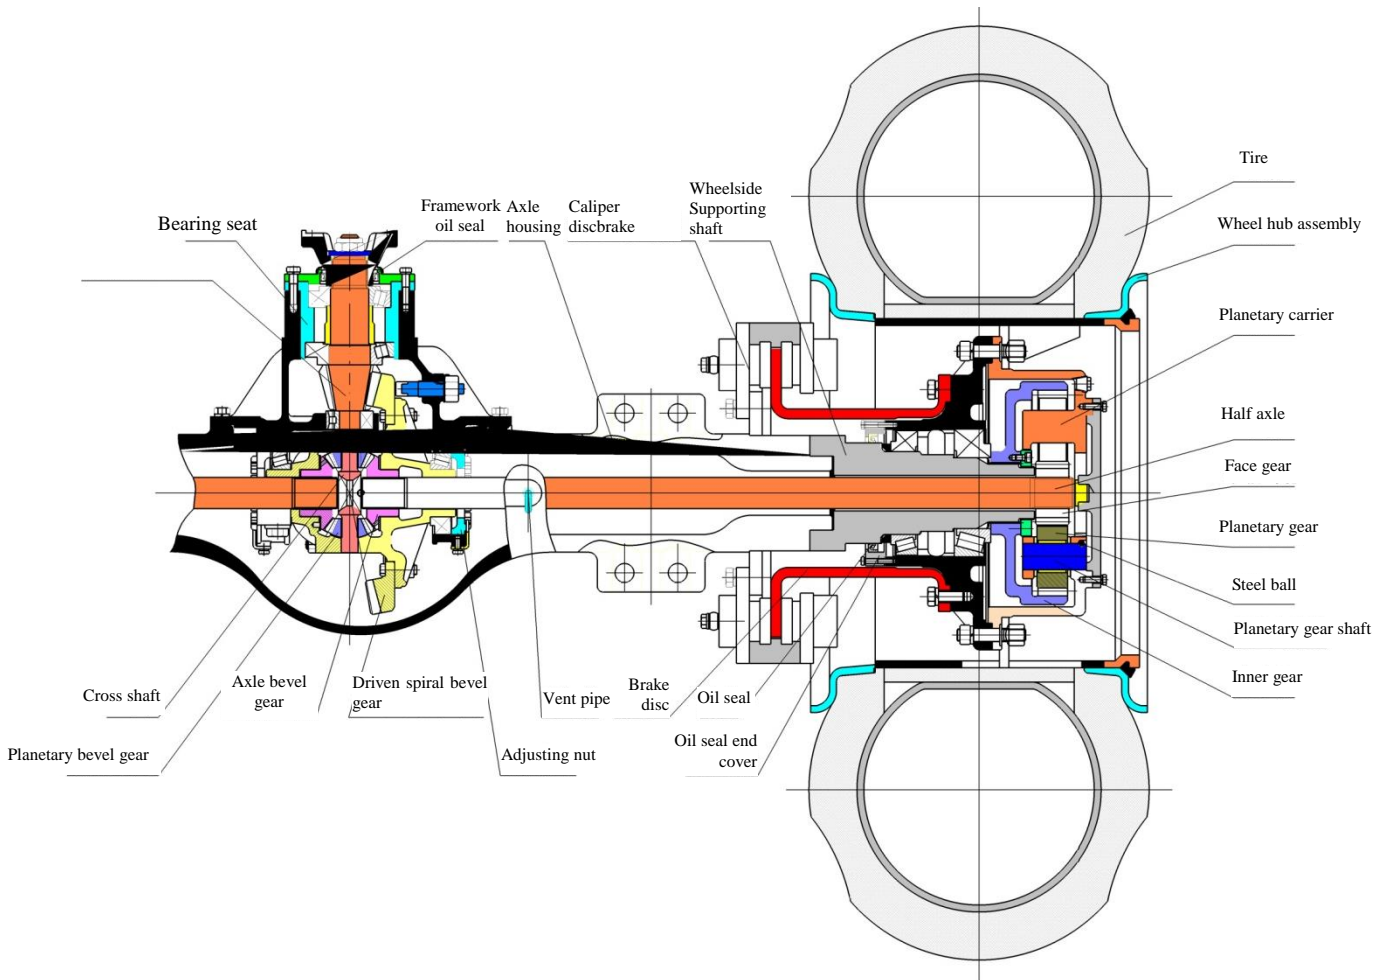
Bearing seat

Framework oil seal

Axle housing

Caliper discbrake

Wheelside Supporting shaft

Tire

Wheel hub assembly

Planetary carrier

Half axle

Face gear

Planetary gear

Steel ball

Planetary gear shaft

Inner gear

Cross shaft

Axle bevel gear

Driven spiral bevel gear

Vent pipe

Brake disc

Oil seal

Oil seal end cover

Planetary bevel gear

Adjusting nut